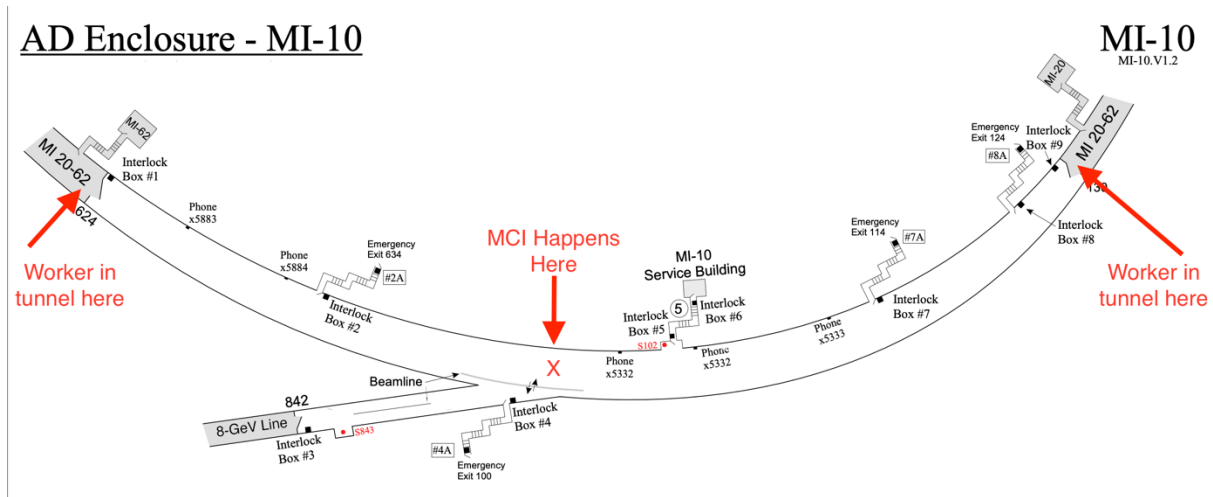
AD Enclosure - MI-10

MI-10
MI-10.V1.2

MI-62
MI 20-62
624
Interlock Box #1
Phone x5883
Worker in tunnel here
Phone x5884
Emergency Exit 634
#2A
Interlock Box #2
MCI Happens Here
X
MI-10 Service Building
5
Interlock Box #5
Interlock Box #6
S102
Phone x5332
Phone x5332
Phone x5333
Emergency Exit 114
#7A
Interlock Box #7
Emergency Exit 124
#8A
Interlock Box #9
MI-20
MI 20-62
130
Interlock Box #8
Worker in tunnel here
Beamline
842
8-GeV Line
Interlock Box #3
S843
Interlock Box #4
#4A
Emergency Exit 100